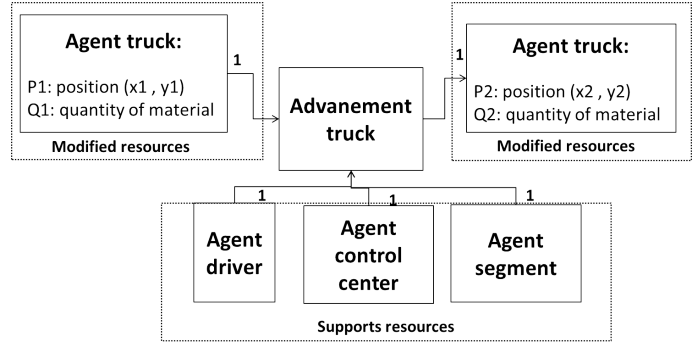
Agent truck:

P1: position (x1 , y1)
Q1: quantity of material

Modified resources

1

Advanement truck

1

Agent truck:

P2: position (x2 , y2)
Q2: quantity of material

Modified resources

1

1

1

Agent driver

Agent control center

Agent segment

Supports resources